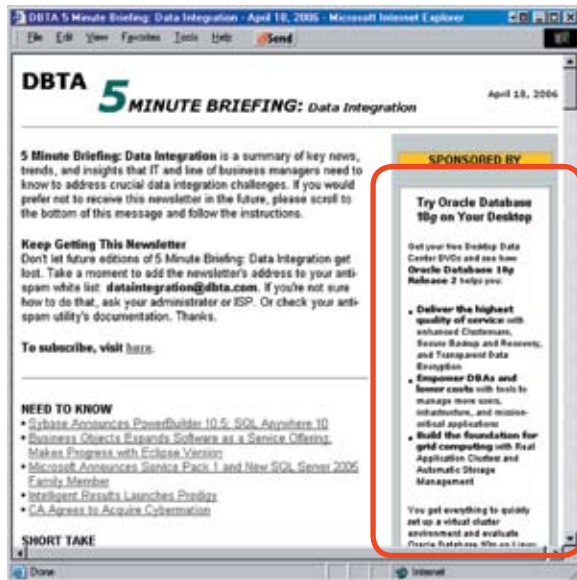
DBTA 5 Minute Briefing: Data Integration - April 18, 2006 - Microsoft Internet Explorer

File Edit View Favorites Tools Help Send

DBTA 5 MINUTE BRIEFING: Data Integration

April 18, 2006

5 Minute Briefing: Data Integration is a summary of key news, trends, and insights that IT and line of business managers need to know to address crucial data integration challenges. If you would prefer not to receive this newsletter in the future, please scroll to the bottom of this message and follow the instructions.

Keep Getting This Newsletter
Don't let future editions of 5 Minute Briefing: Data Integration get lost. Take a moment to add the newsletter's address to your anti-spam white list: dataintegration@dbta.com. If you're not sure how to do that, ask your administrator or ISP. Or check your anti-spam utility's documentation. Thanks.

To subscribe, visit here.

NEED TO KNOW
• Sybase Announces PowerBuilder 10.5; SQL Anywhere 10
• Business Objects Expands Software as a Service Offering; Makes Progress with Eclipse Version
• Microsoft Announces Service Pack 1 and New SQL Server 2005 Family Member
• Intelligent Results Launches Prodigy
• CA Agrees to Acquire Cybermation

SHORT TAKE

SPONSORED BY

Try Oracle Database 10g on Your Desktop

Get your free Desktop Data Center DVDs and see how Oracle Database 10g Release 2 helps you:

• Deliver the highest quality of service with enhanced Clusterware, Secure Backup and Recovery, and Transparent Data Encryption
• Empower DBAs and lower costs with tools to manage more users, infrastructure, and mission-critical applications
• Build the foundation for grid computing with Real Application Clusters and Automatic Storage Management

You get everything to quickly set up a virtual cluster environment and evaluate Oracle Database 10g on Linux

Done

Internet